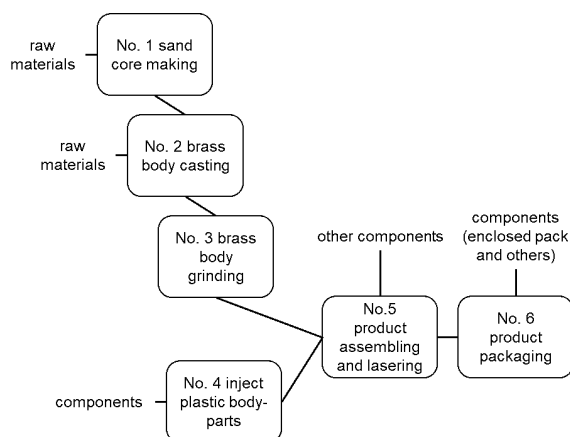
raw materials

No. 1 sand core making

raw materials

No. 2 brass body casting

No. 3 brass body grinding

other components

components (enclosed pack and others)

No.5 product assembling and lasering

No. 6 product packaging

components

No. 4 inject plastic body-parts